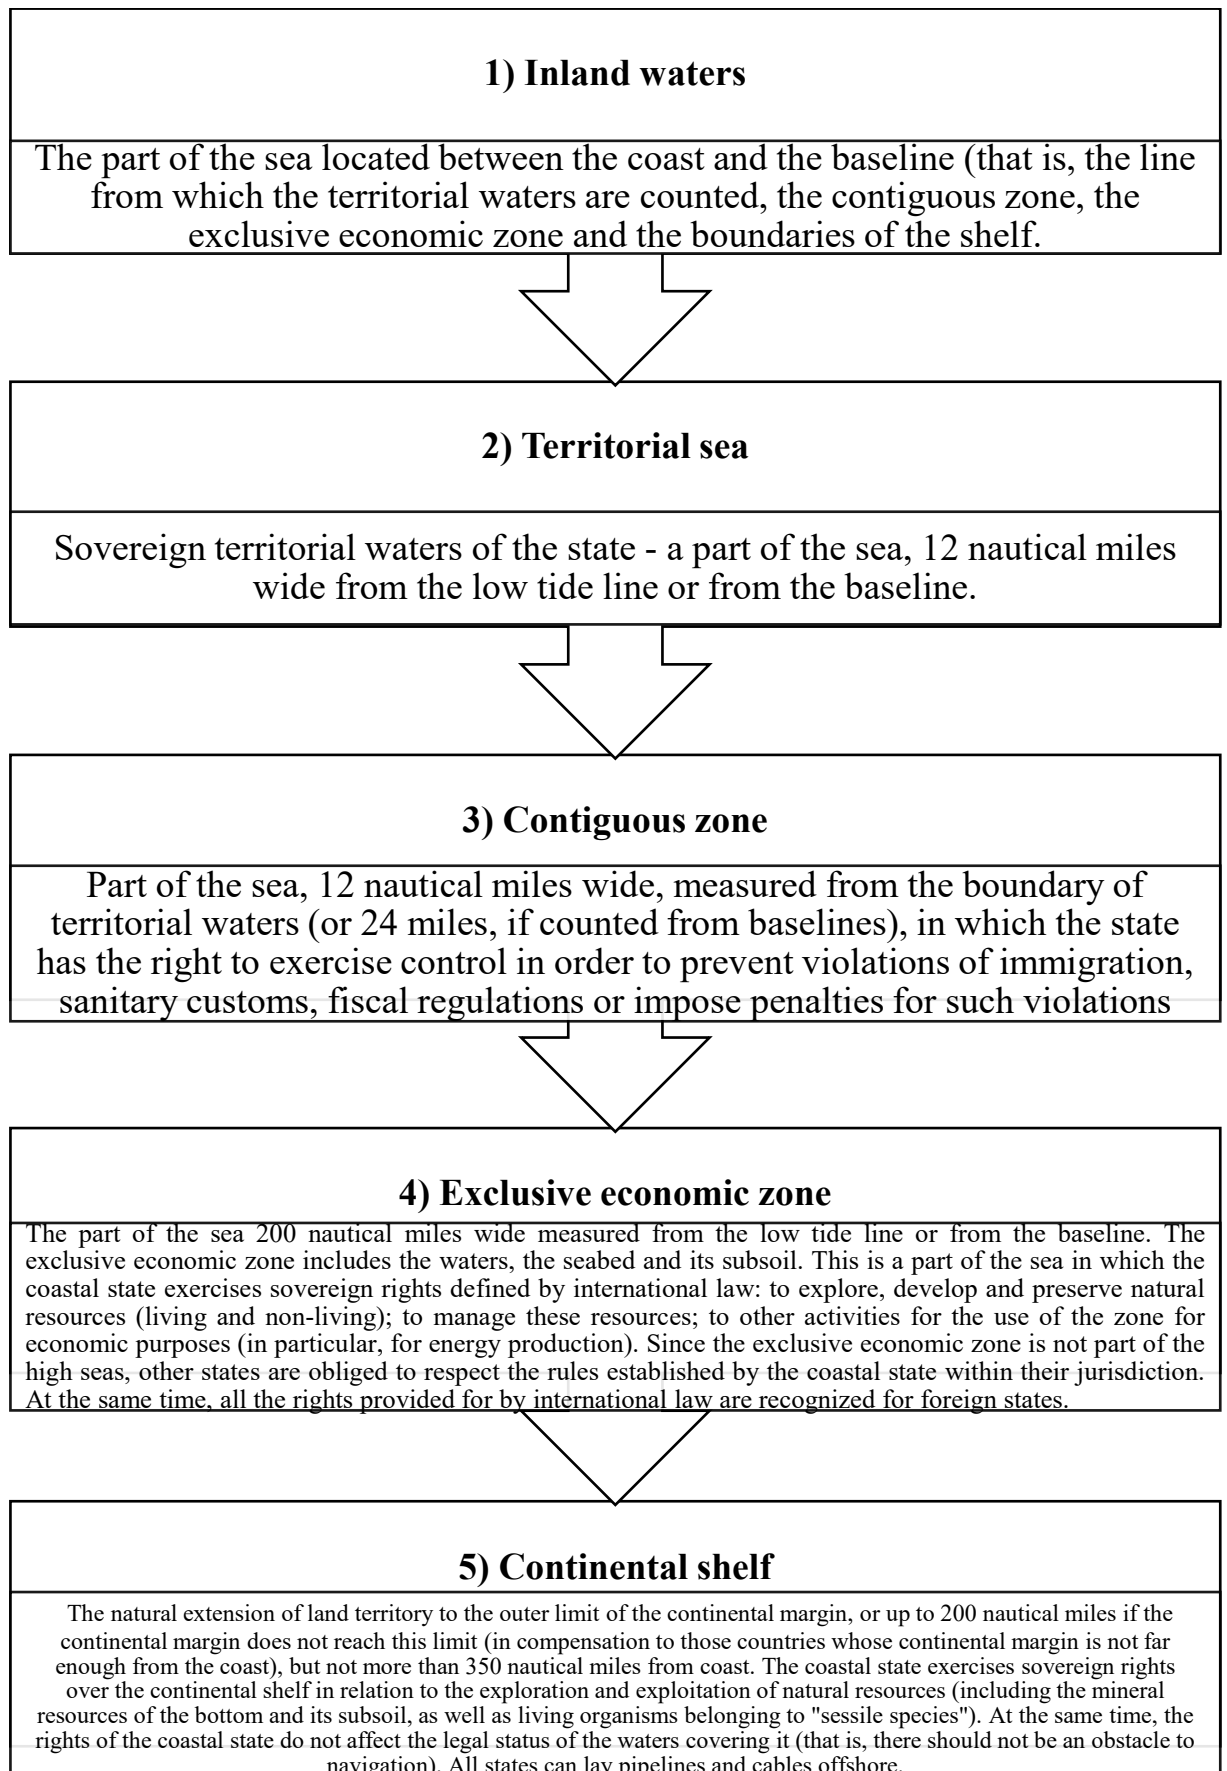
**1) Inland waters**

The part of the sea located between the coast and the baseline (that is, the line from which the territorial waters are counted, the contiguous zone, the exclusive economic zone and the boundaries of the shelf.

**2) Territorial sea**

Sovereign territorial waters of the state - a part of the sea, 12 nautical miles wide from the low tide line or from the baseline.

**3) Contiguous zone**

Part of the sea, 12 nautical miles wide, measured from the boundary of territorial waters (or 24 miles, if counted from baselines), in which the state has the right to exercise control in order to prevent violations of immigration, sanitary customs, fiscal regulations or impose penalties for such violations

**4) Exclusive economic zone**

The part of the sea 200 nautical miles wide measured from the low tide line or from the baseline. The exclusive economic zone includes the waters, the seabed and its subsoil. This is a part of the sea in which the coastal state exercises sovereign rights defined by international law: to explore, develop and preserve natural resources (living and non-living); to manage these resources; to other activities for the use of the zone for economic purposes (in particular, for energy production). Since the exclusive economic zone is not part of the high seas, other states are obliged to respect the rules established by the coastal state within their jurisdiction. At the same time, all the rights provided for by international law are recognized for foreign states.

**5) Continental shelf**

The natural extension of land territory to the outer limit of the continental margin, or up to 200 nautical miles if the continental margin does not reach this limit (in compensation to those countries whose continental margin is not far enough from the coast), but not more than 350 nautical miles from coast. The coastal state exercises sovereign rights over the continental shelf in relation to the exploration and exploitation of natural resources (including the mineral resources of the bottom and its subsoil, as well as living organisms belonging to "sessile species"). At the same time, the rights of the coastal state do not affect the legal status of the waters covering it (that is, there should not be an obstacle to navigation). All states can lay pipelines and cables offshore.